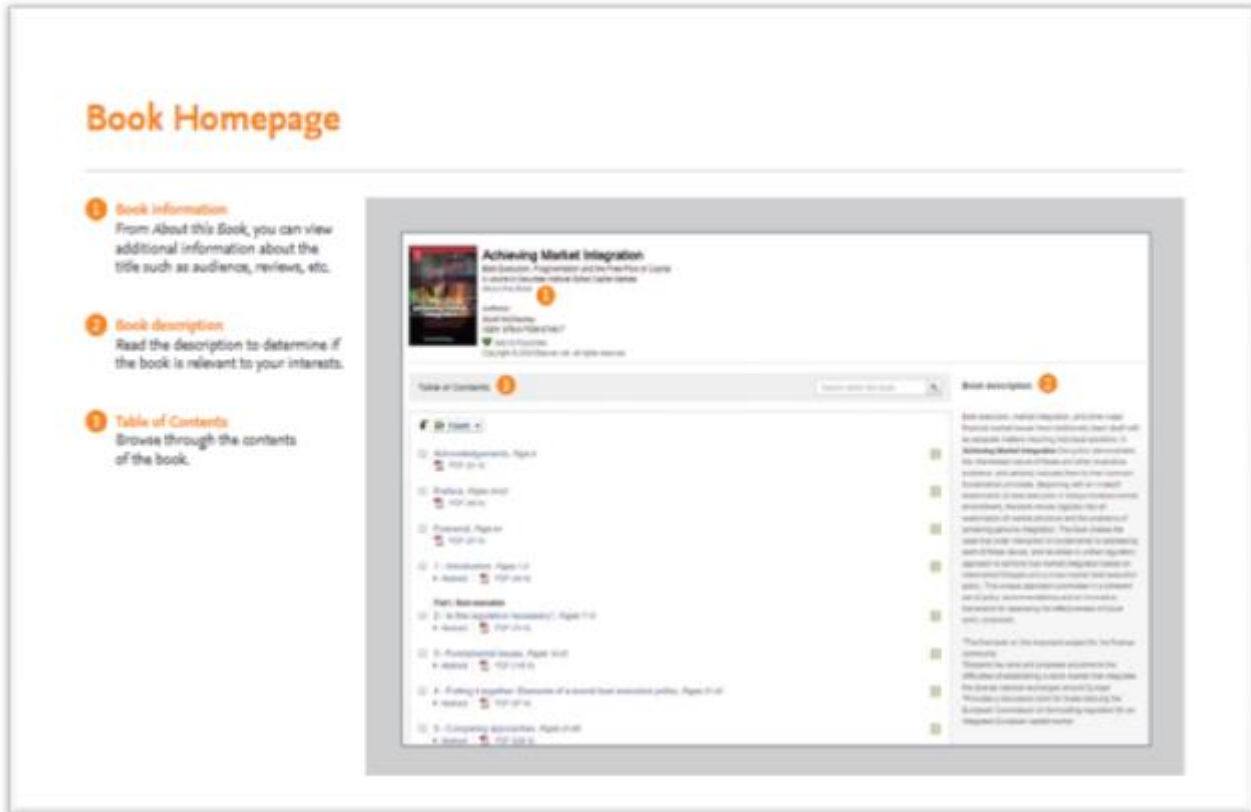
Book Homepage

1 Book information
From About this Book, you can view additional information about the title such as audience, reviews, etc.

2 Book description
Read the description to determine if the book is relevant to your interests.

3 Table of Contents
Browse through the contents of the book.

Achieving Market Integration
Best Execution, Fragmentation and the Free Flow of Capital
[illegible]
About this Book 1
Authors:
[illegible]
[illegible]
Add to Favorites
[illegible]

Table of Contents 3
Search within this book

Book description 2

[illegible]

Acknowledgements, Pages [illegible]
PDF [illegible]
Preface, Pages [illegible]
PDF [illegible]
Foreword, Page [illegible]
PDF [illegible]
1 - Introduction, Pages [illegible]
Abstract PDF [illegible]
Part I Best execution
2 - Is the regulation necessary?, Pages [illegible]
Abstract PDF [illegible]
3 - Fundamental issues, Pages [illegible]
Abstract PDF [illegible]
4 - Putting it together: Elements of a sound best execution policy, Pages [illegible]
Abstract PDF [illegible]
5 - Competing approaches, Pages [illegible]
Abstract PDF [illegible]